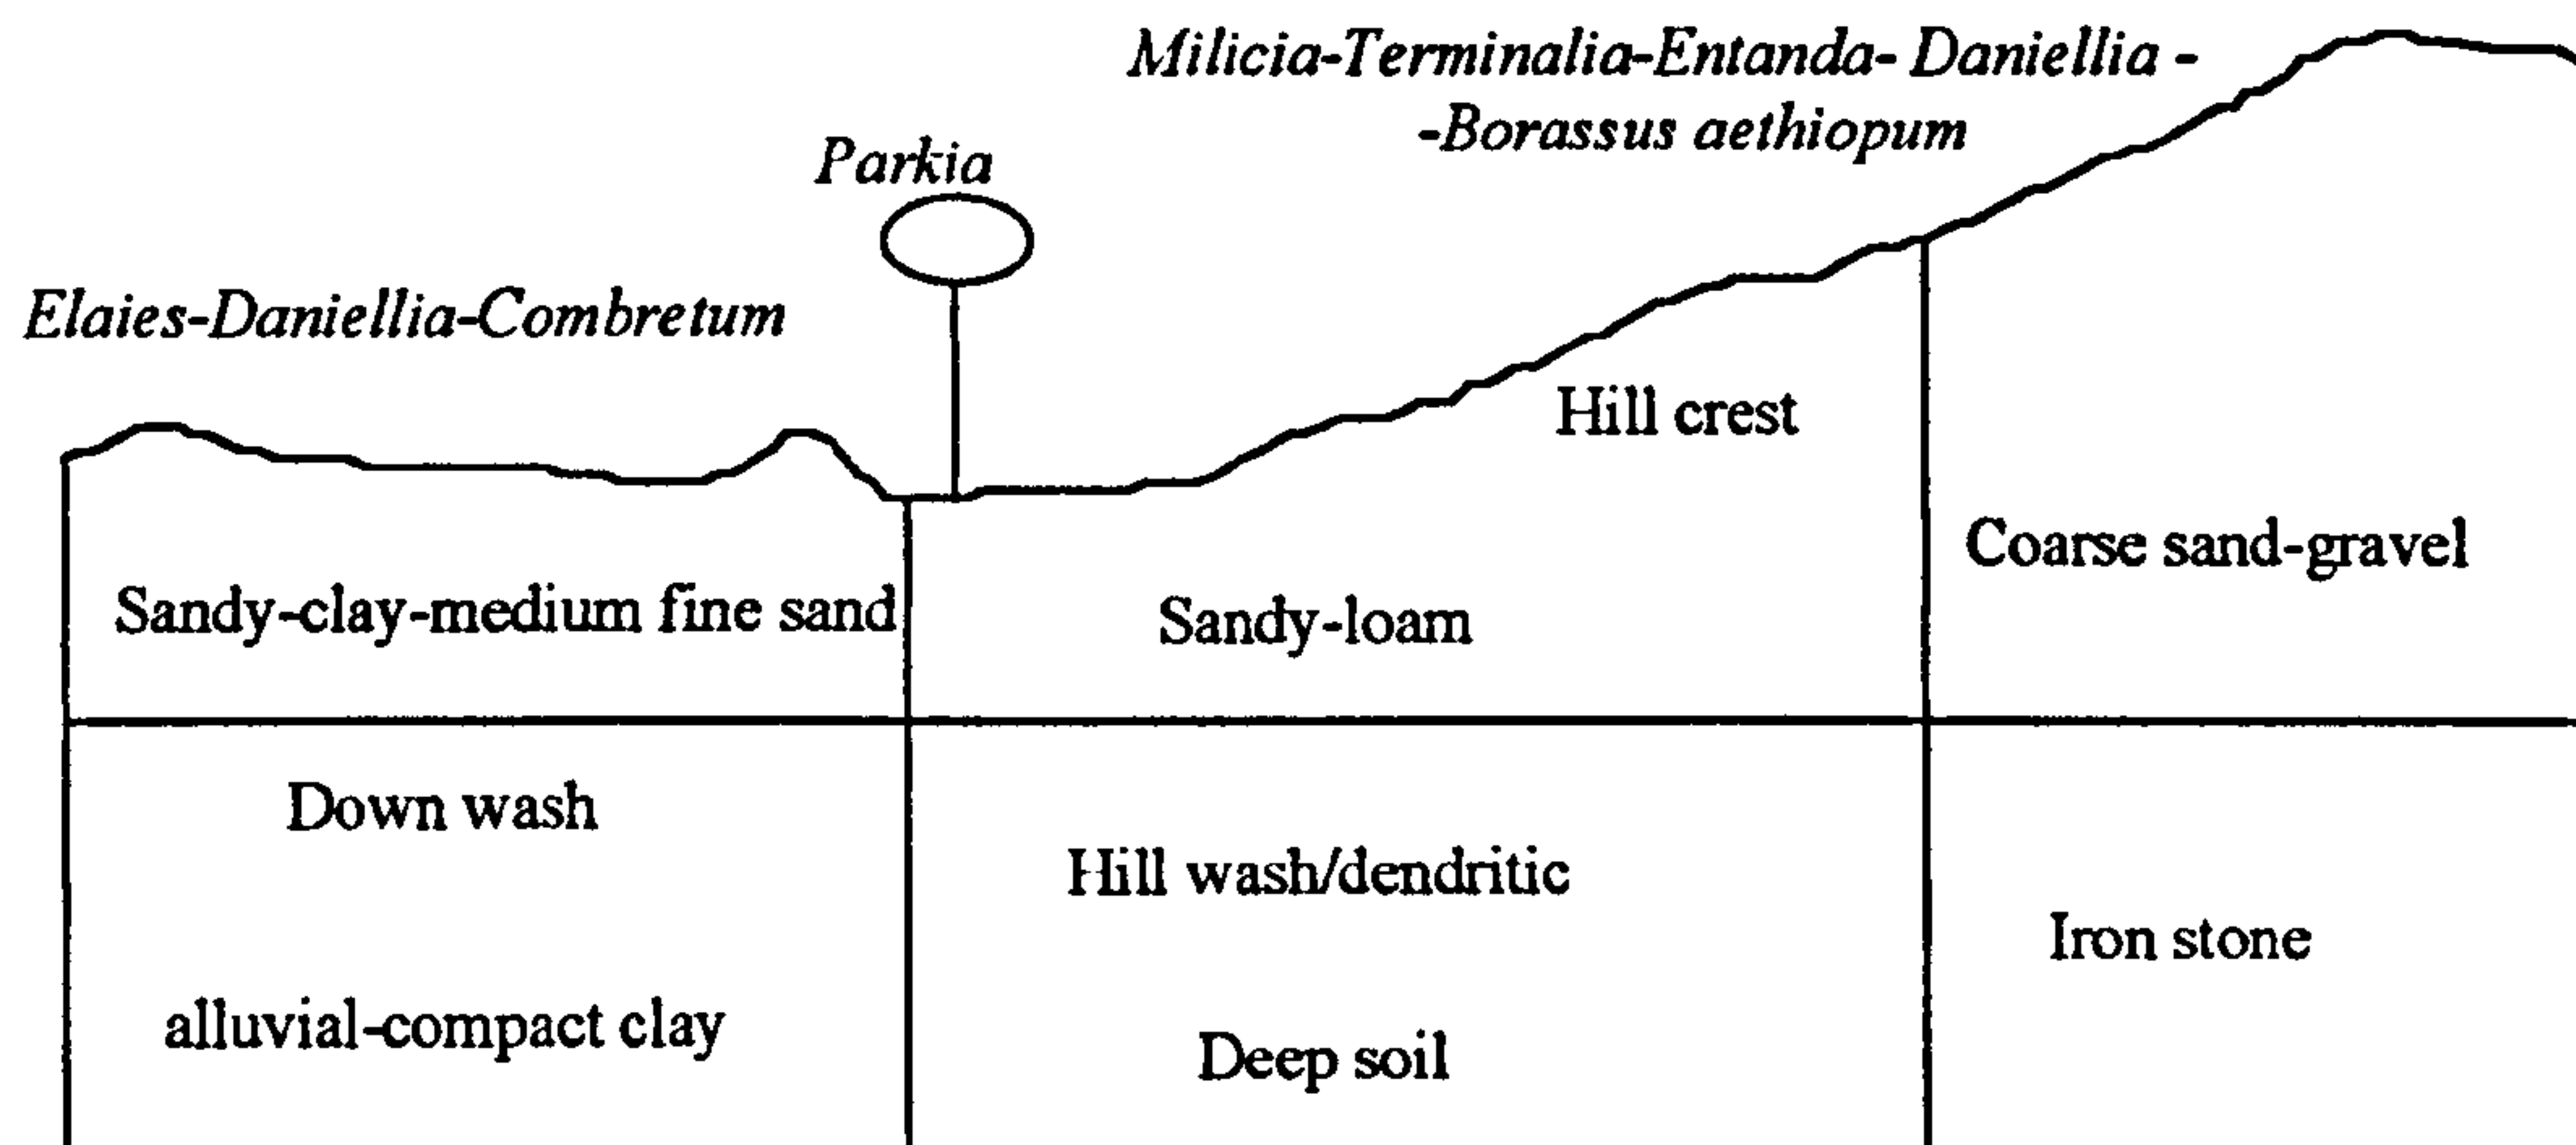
Milicia-Terminalia-Entanda- Daniellia - -Borassus aethiopum

Parkia

Elaies-Daniellia-Combretum

Hill crest

Coarse sand-gravel

Sandy-clay-medium fine sand

Sandy-loam

Down wash

alluvial-compact clay

Hill wash/dendritic

Deep soil

Iron stone